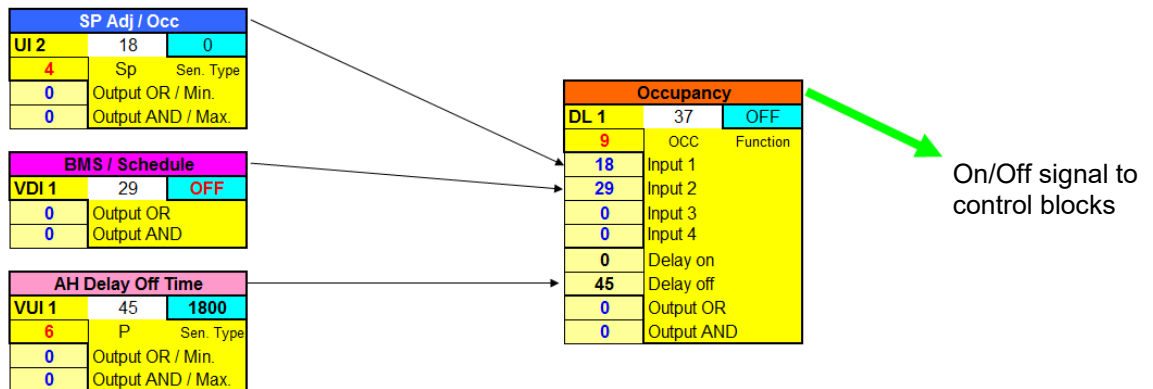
SP Adj / Occ

| UI 2 | 18 | 0 |
|---|---|---|
| 4 | Sp | Sen. Type |
| 0 | Output OR / Min. | |
| 0 | Output AND / Max. | |

BMS / Schedule

| VDI 1 | 29 | OFF |
|---|---|---|
| 0 | Output OR | |
| 0 | Output AND | |

AH Delay Off Time

| VUI 1 | 45 | 1800 |
|---|---|---|
| 6 | P | Sen. Type |
| 0 | Output OR / Min. | |
| 0 | Output AND / Max. | |

Occupancy

| DL 1 | 37 | OFF |
|---|---|---|
| 9 | OCC | Function |
| 18 | Input 1 | |
| 29 | Input 2 | |
| 0 | Input 3 | |
| 0 | Input 4 | |
| 0 | Delay on | |
| 45 | Delay off | |
| 0 | Output OR | |
| 0 | Output AND | |

On/Off signal to control blocks